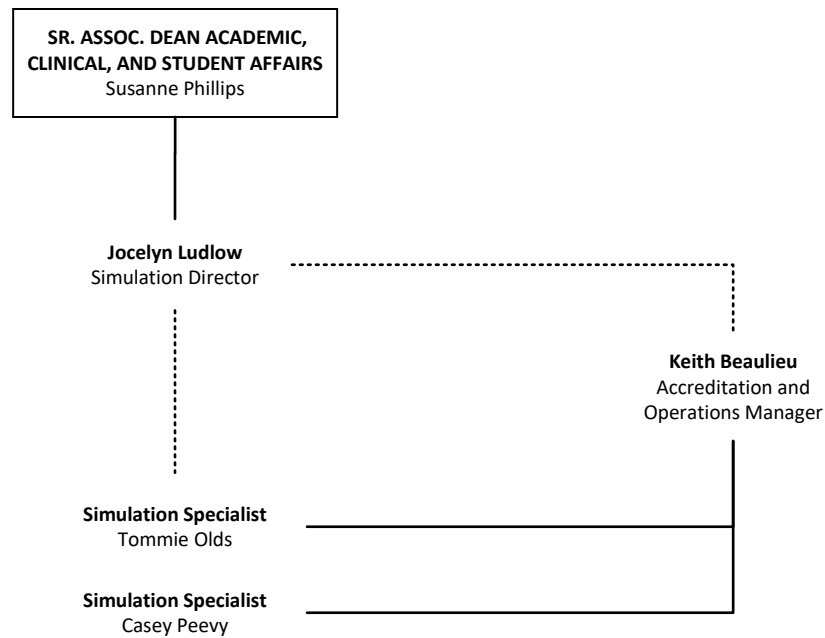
**SR. ASSOC. DEAN ACADEMIC, CLINICAL, AND STUDENT AFFAIRS**
Susanne Phillips

**Jocelyn Ludlow**
Simulation Director

**Keith Beaulieu**
Accreditation and Operations Manager

**Simulation Specialist**
Tommie Olds

**Simulation Specialist**
Casey Peevy